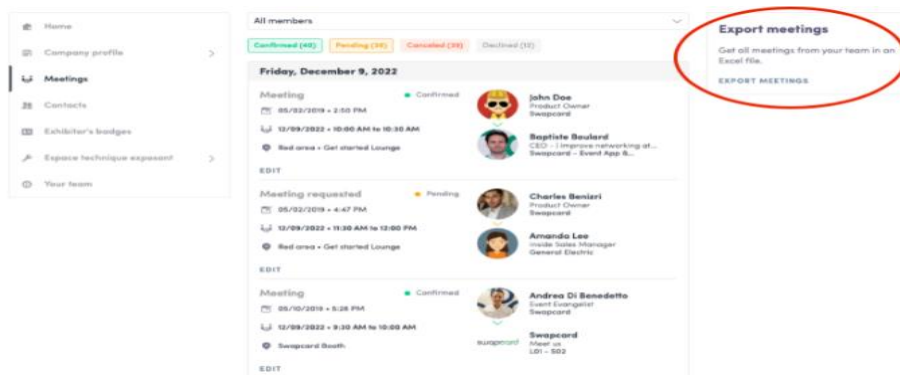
Home
Company profile
Meetings
Contacts
Exhibitor's badges
Espace technique exposant
Your team

All members

Confirmed (40) Pending (36) Canceled (35) Declined (12)

Friday, December 9, 2022

Meeting
Confirmed
05/02/2019 • 2:50 PM
12/09/2022 • 10:00 AM to 10:30 AM
Red area • Get started Lounge
EDIT

John Doe
Product Owner
Swapcard

Baptiste Boulard
CEO - I improve networking at...
Swapcard - Event App &...

Meeting requested
Pending
05/02/2019 • 4:47 PM
12/09/2022 • 11:30 AM to 12:00 PM
Red area • Get started Lounge
EDIT

Charles Benizri
Product Owner
Swapcard

Amanda Lee
Inside Sales Manager
General Electric

Meeting
Confirmed
05/10/2019 • 5:28 PM
12/09/2022 • 9:30 AM to 10:00 AM
Swapcard Booth
EDIT

Andrea Di Benedetto
Event Evangelist
Swapcard

swapcard
Swapcard
Meet us
L01 - S02

Export meetings
Get all meetings from your team in an Excel file.
EXPORT MEETINGS